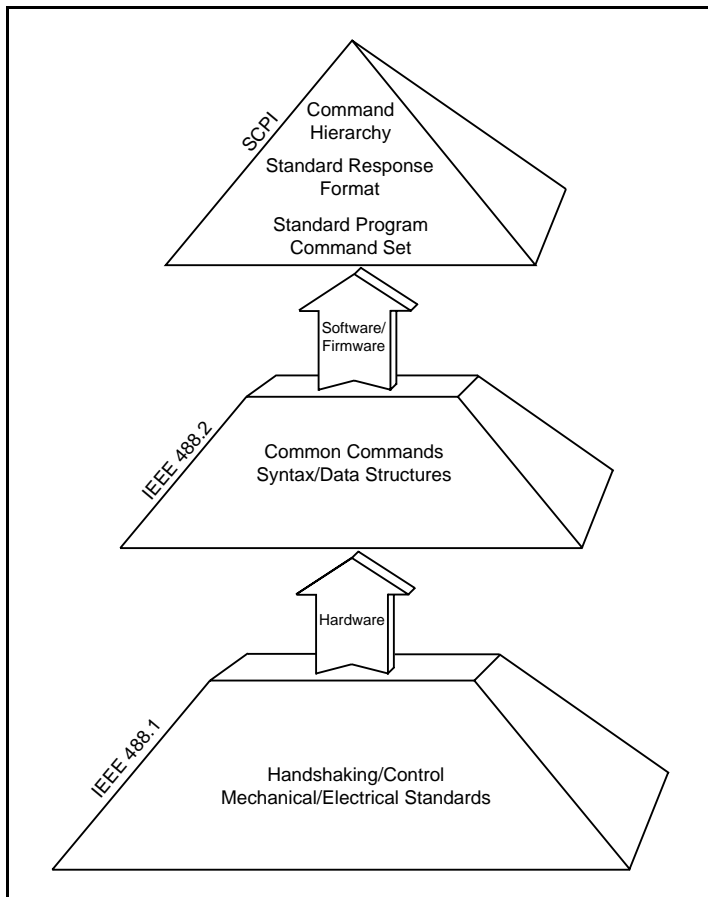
SCPI

Command Hierarchy

Standard Response Format

Standard Program Command Set

Software/ Firmware

IEEE 488.2

Common Commands Syntax/Data Structures

Hardware

IEEE 488.1

Handshaking/Control Mechanical/Electrical Standards